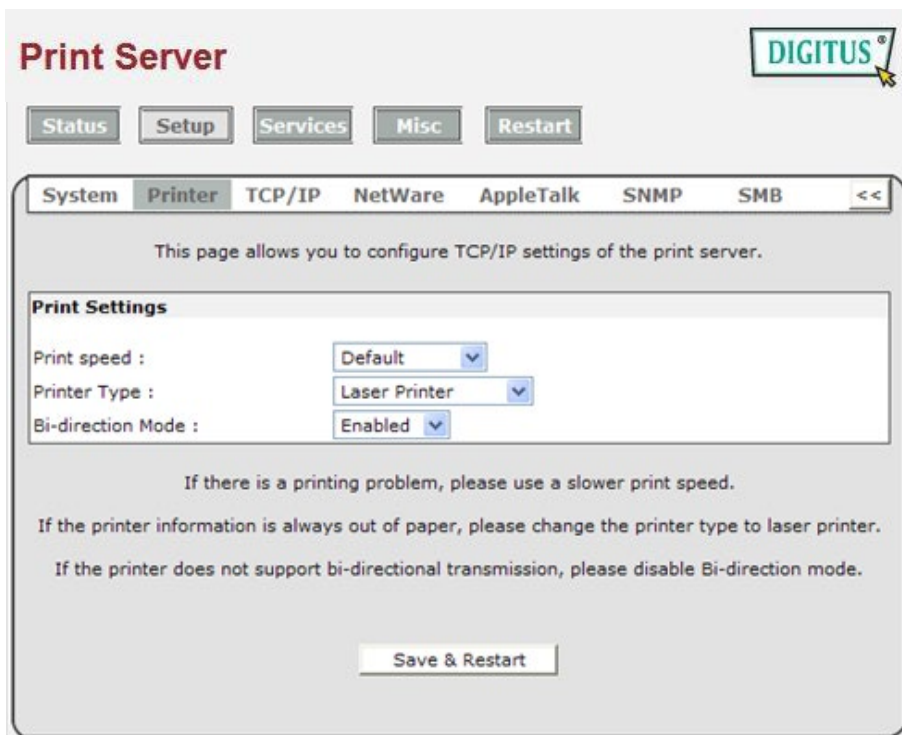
Print Server

DIGITUS®

Status Setup Services Misc Restart

System Printer TCP/IP NetWare AppleTalk SNMP SMB <<

This page allows you to configure TCP/IP settings of the print server.

| Print Settings | |
|---|---|
| Print speed : | Default |
| Printer Type : | Laser Printer |
| Bi-direction Mode : | Enabled |

If there is a printing problem, please use a slower print speed.

If the printer information is always out of paper, please change the printer type to laser printer.

If the printer does not support bi-directional transmission, please disable Bi-direction mode.

Save & Restart